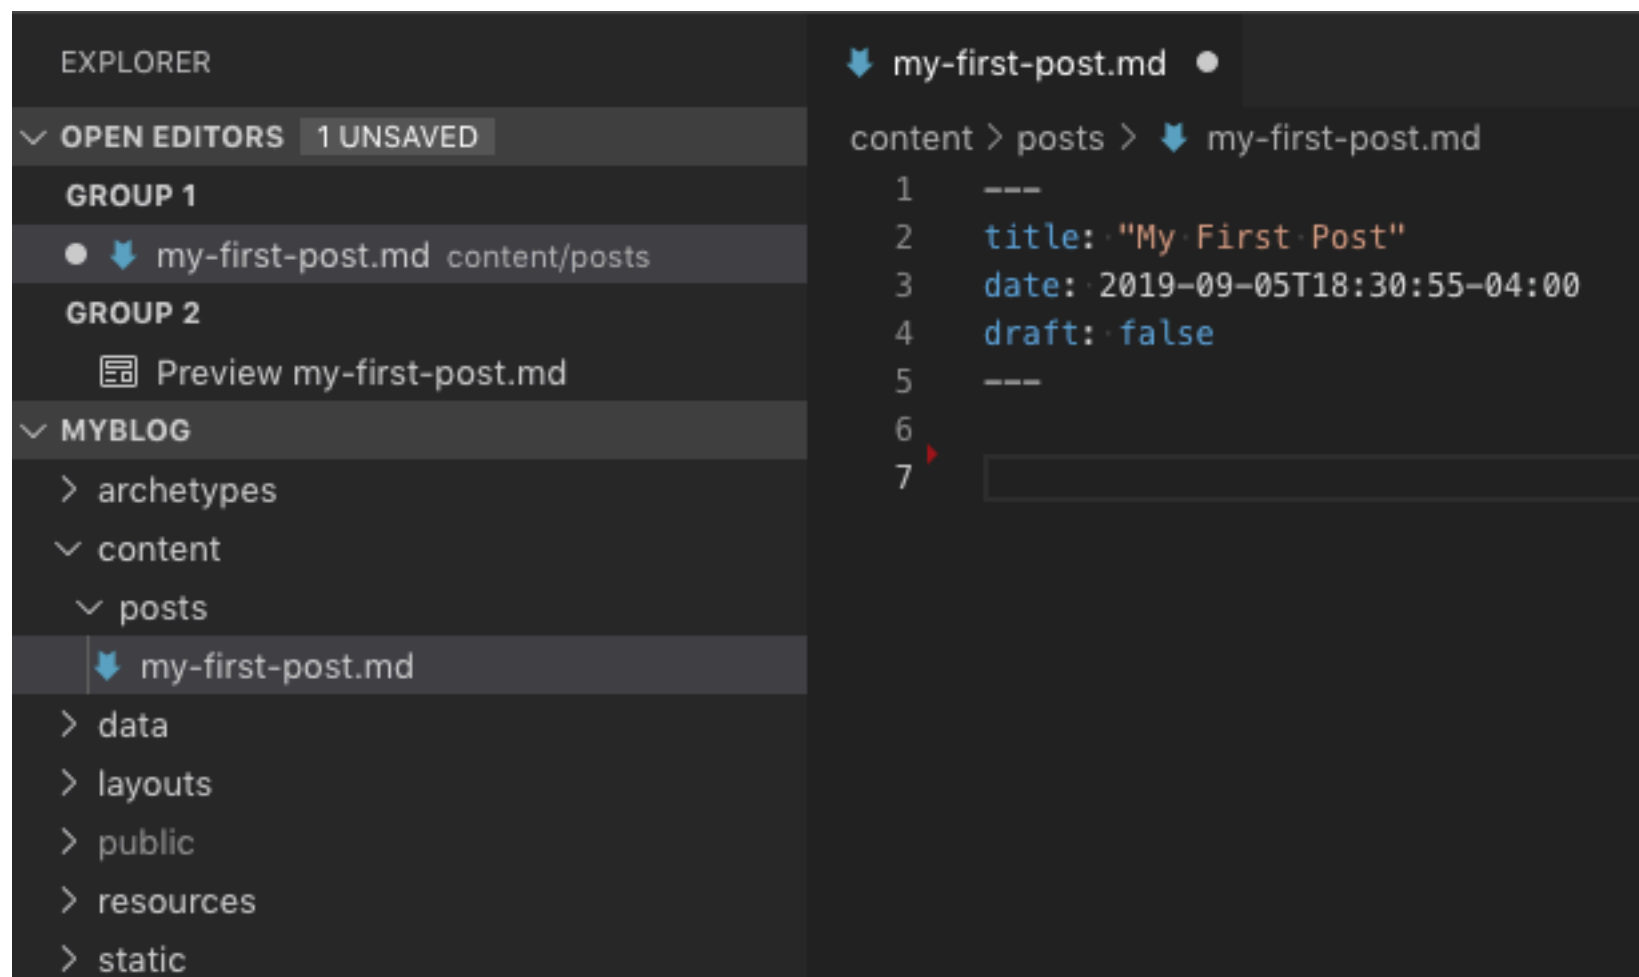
EXPLORER

OPEN EDITORS 1 UNSAVED

GROUP 1

my-first-post.md content/posts

GROUP 2

Preview my-first-post.md

MYBLOG

archetypes

content

posts

my-first-post.md

data

layouts

public

resources

static

my-first-post.md

content > posts > my-first-post.md

1 ---
2 title: "My First Post"
3 date: 2019-09-05T18:30:55-04:00
4 draft: false
5 ---
6
7